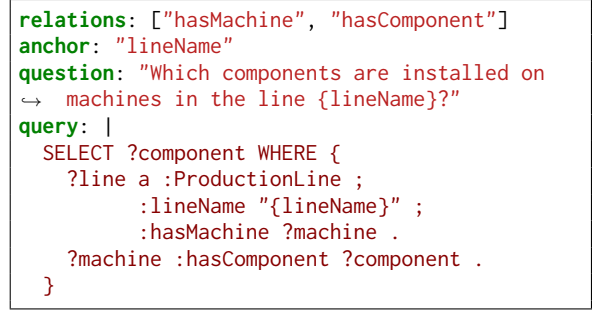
relations: ["hasMachine", "hasComponent"]
anchor: "lineName"
question: "Which components are installed on
↪ machines in the line {lineName}?"
query: |
  SELECT ?component WHERE {
    ?line a :ProductionLine ;
          :lineName "{lineName}" ;
          :hasMachine ?machine .
    ?machine :hasComponent ?component .
  }